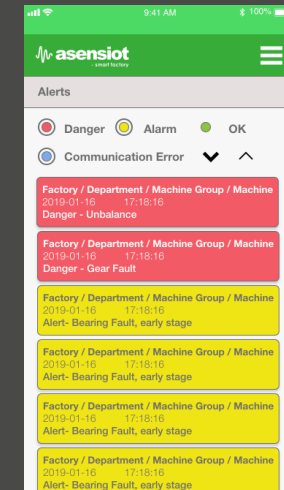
9:41 AM 100%

asensiot smart factory

Alerts

Danger Alarm OK

Communication Error

Factory / Department / Machine Group / Machine
2019-01-16 17:18:16
Danger - Unbalance

Factory / Department / Machine Group / Machine
2019-01-16 17:18:16
Danger - Gear Fault

Factory / Department / Machine Group / Machine
2019-01-16 17:18:16
Alert- Bearing Fault, early stage

Factory / Department / Machine Group / Machine
2019-01-16 17:18:16
Alert- Bearing Fault, early stage

Factory / Department / Machine Group / Machine
2019-01-16 17:18:16
Alert- Bearing Fault, early stage

Factory / Department / Machine Group / Machine
2019-01-16 17:18:16
Alert- Bearing Fault, early stage